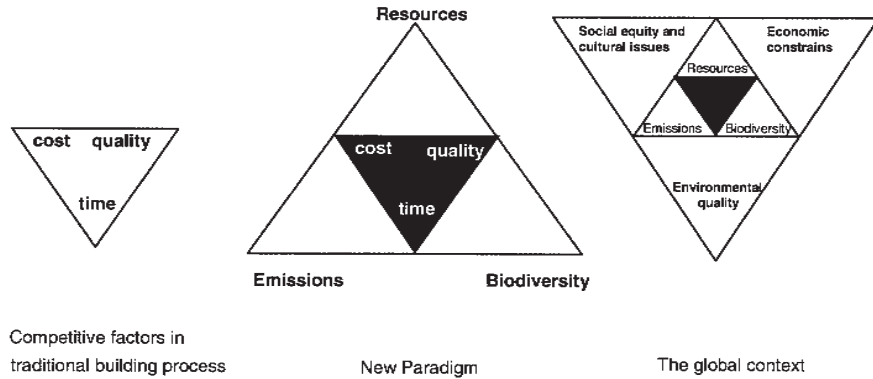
cost quality
time

Resources
cost quality
time
Emissions Biodiversity

Social equity and cultural issues
Economic constrains
Resources
Emissions Biodiversity
Environmental quality

Competitive factors in traditional building process

New Paradigm

The global context